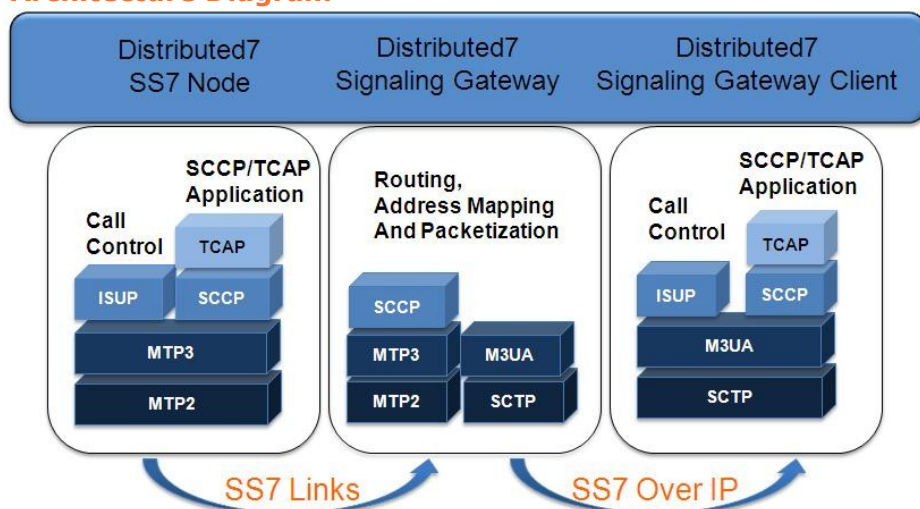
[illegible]

Distributed7 SS7 Node

Distributed7 Signaling Gateway

Distributed7 Signaling Gateway Client

SCCP/TCAP Application

Call Control

TCAP

ISUP

SCCP

MTP3

MTP2

Routing, Address Mapping And Packetization

SCCP

MTP3

M3UA

MTP2

SCTP

SCCP/TCAP Application

Call Control

TCAP

ISUP

SCCP

M3UA

SCTP

SS7 Links

SS7 Over IP